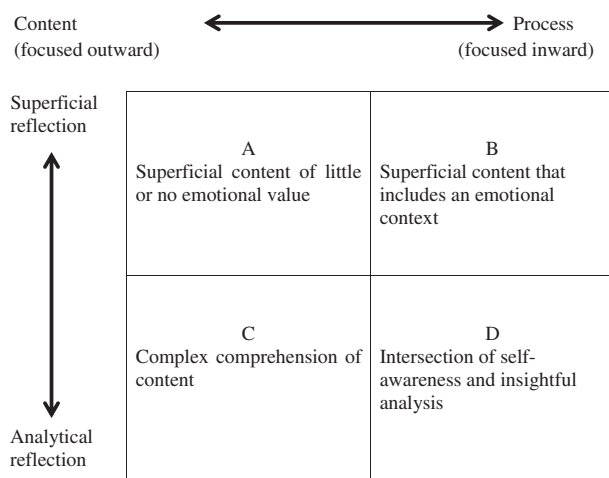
Content (focused outward)

Process (focused inward)

Superficial reflection

Analytical reflection

| A Superficial content of little or no emotional value | B Superficial content that includes an emotional context |
|---|---|
| C Complex comprehension of content | D Intersection of self-awareness and insightful analysis |